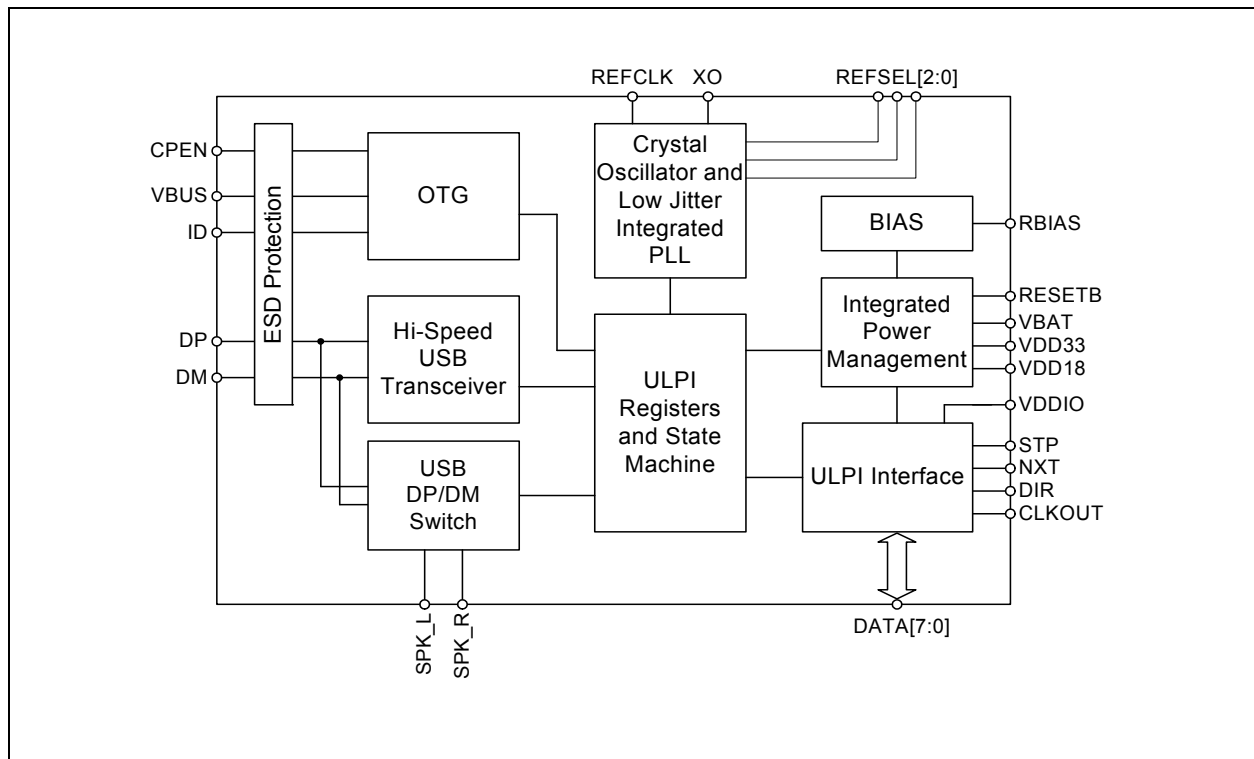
REFCLK XO REFSEL[2:0]

CPEN
VBUS
ID
DP
DM

ESD Protection

OTG

Crystal Oscillator and Low Jitter Integrated PLL

BIAS

RBIAS

Integrated Power Management

RESETB
VBAT
VDD33
VDD18

Hi-Speed USB Transceiver

ULPI Registers and State Machine

VDDIO

USB DP/DM Switch

ULPI Interface

STP
NXT
DIR
CLKOUT

SPK_L
SPK_R

DATA[7:0]